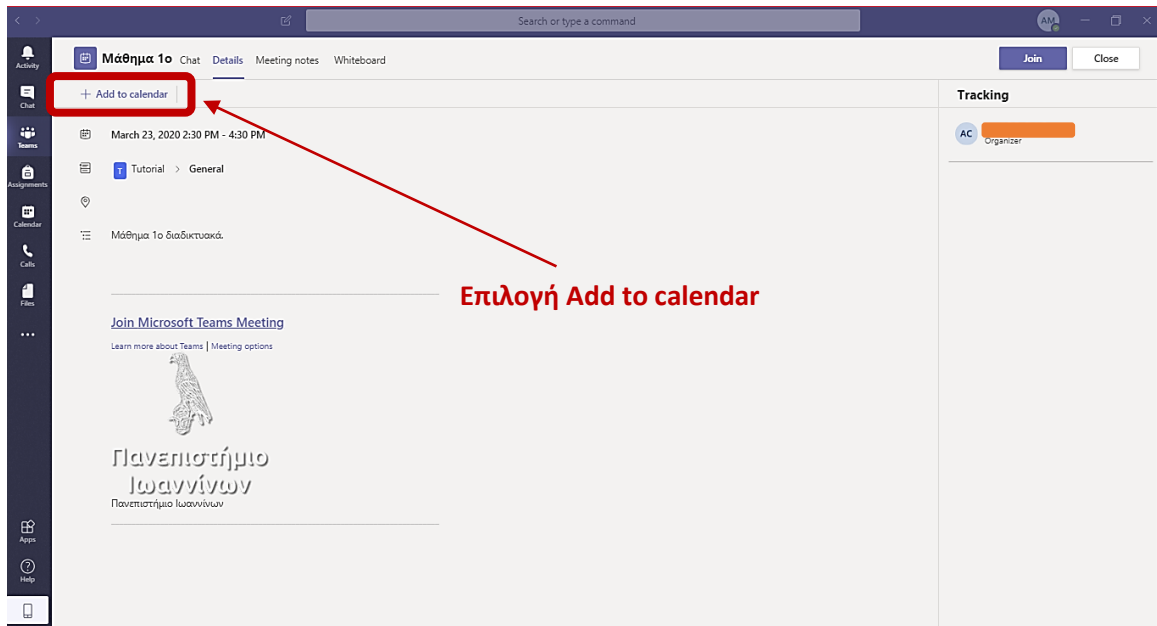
Search or type a command

AM

Activity
Chat
Teams
Assignments
Calendar
Calls
Files
...
Apps
Help

Μάθημα 1ο Chat Details Meeting notes Whiteboard

Join Close

+ Add to calendar

March 23, 2020 2:30 PM - 4:30 PM

T Tutorial > General

Μάθημα 1ο διαδικτυακά.

Join Microsoft Teams Meeting

Learn more about Teams | Meeting options

Πανεπιστήμιο Ιωαννίνων

Πανεπιστήμιο Ιωαννίνων

Επιλογή Add to calendar

Tracking

AC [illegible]
Organizer